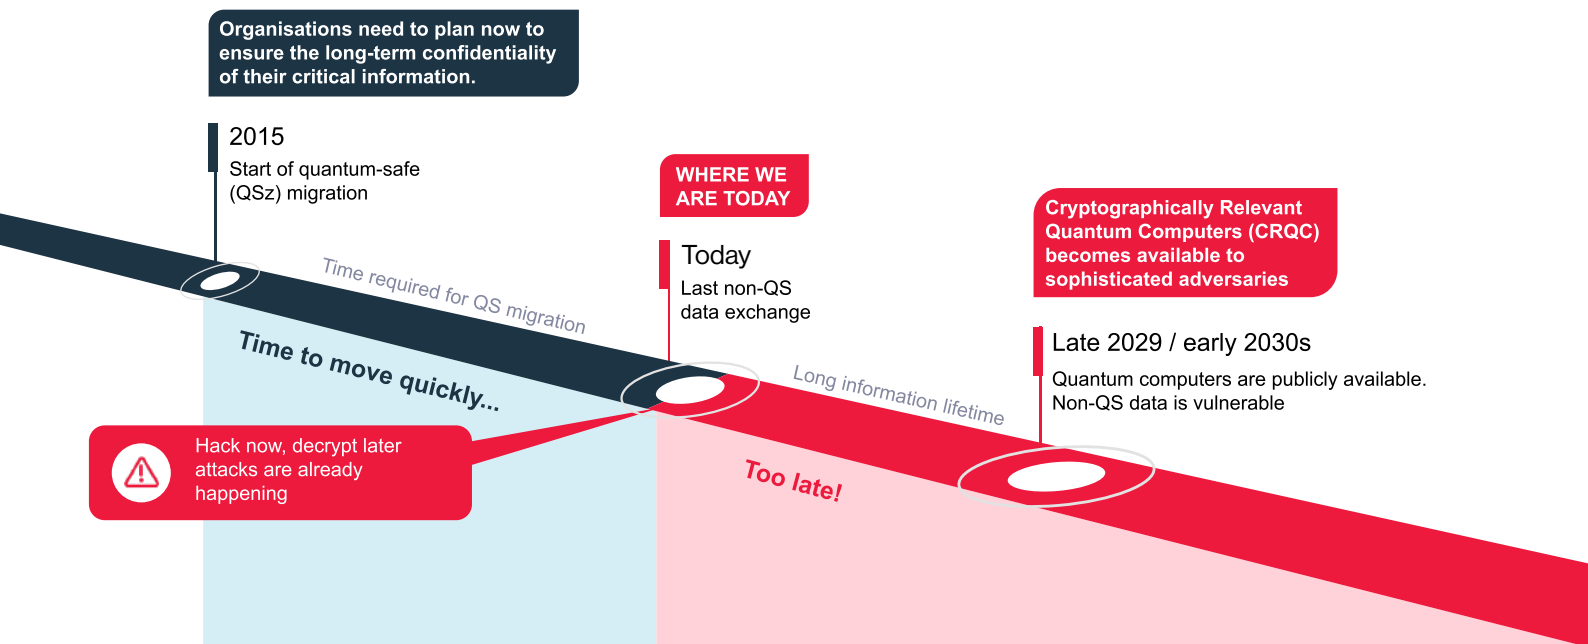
Organisations need to plan now to ensure the long-term confidentiality of their critical information.

2015
Start of quantum-safe (QSz) migration

Time required for QS migration

Time to move quickly...

Hack now, decrypt later attacks are already happening

WHERE WE ARE TODAY

Today
Last non-QS data exchange

Long information lifetime

Too late!

Cryptographically Relevant Quantum Computers (CRQC) becomes available to sophisticated adversaries

Late 2029 / early 2030s
Quantum computers are publicly available. Non-QS data is vulnerable